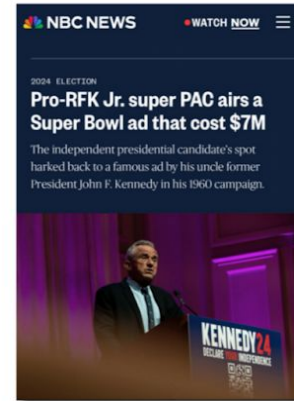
NBC NEWS

•WATCH NOW

2024 ELECTION

Pro-RFK Jr. super PAC airs a Super Bowl ad that cost $7M

The independent presidential candidate's spot harked back to a famous ad by his uncle former President John F. Kennedy in his 1960 campaign.

KENNEDY24

DECLARE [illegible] INDEPENDENCE